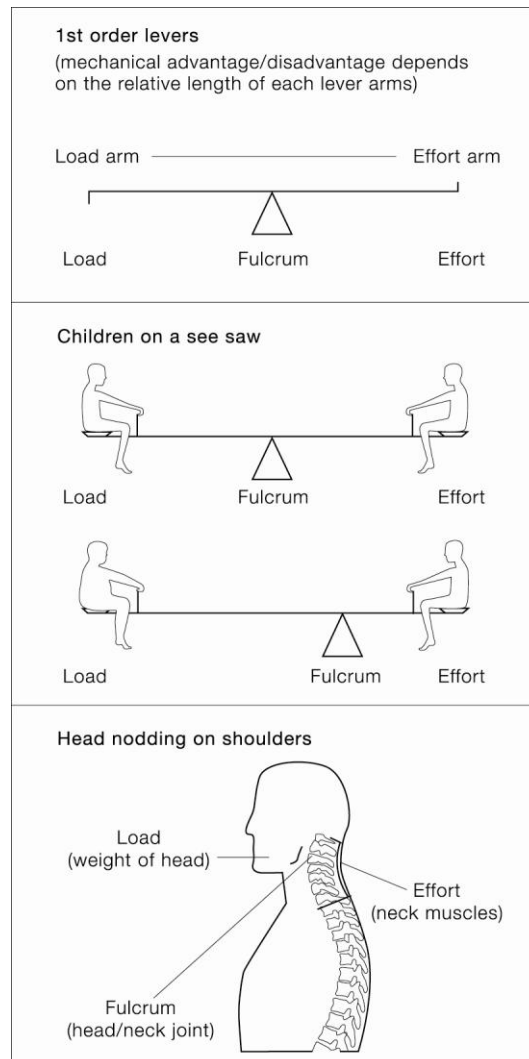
1st order levers
(mechanical advantage/disadvantage depends on the relative length of each lever arms)

Load arm
Effort arm

Load
Fulcrum
Effort

Children on a see saw

Load
Fulcrum
Effort

Load
Fulcrum
Effort

Head nodding on shoulders

Load
(weight of head)

Effort
(neck muscles)

Fulcrum
(head/neck joint)